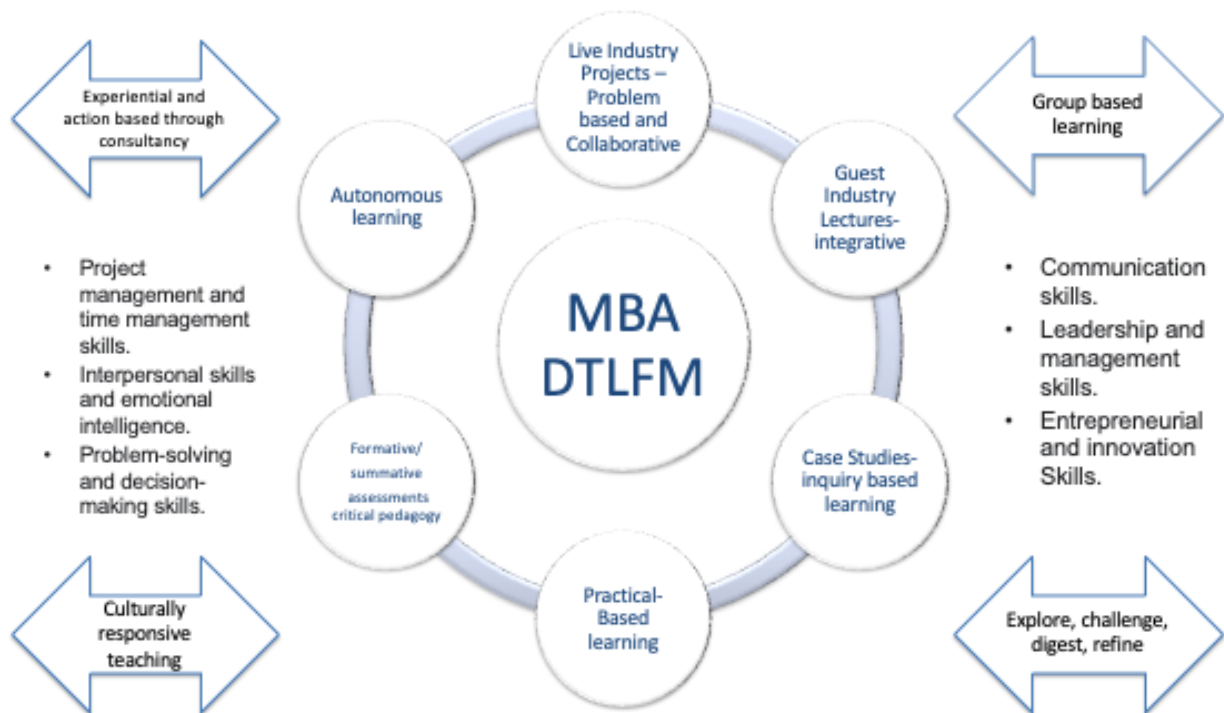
Experiential and action based through consultancy

Live Industry Projects – Problem based and Collaborative

Group based learning

Autonomous learning

Guest Industry Lectures-integrative

- Project management and time management skills.
- Interpersonal skills and emotional intelligence.
- Problem-solving and decision-making skills.

MBA DTLFM

- Communication skills.
- Leadership and management skills.
- Entrepreneurial and innovation Skills.

Formative/ summative assessments critical pedagogy

Case Studies-inquiry based learning

Practical-Based learning

Culturally responsive teaching

Explore, challenge, digest, refine